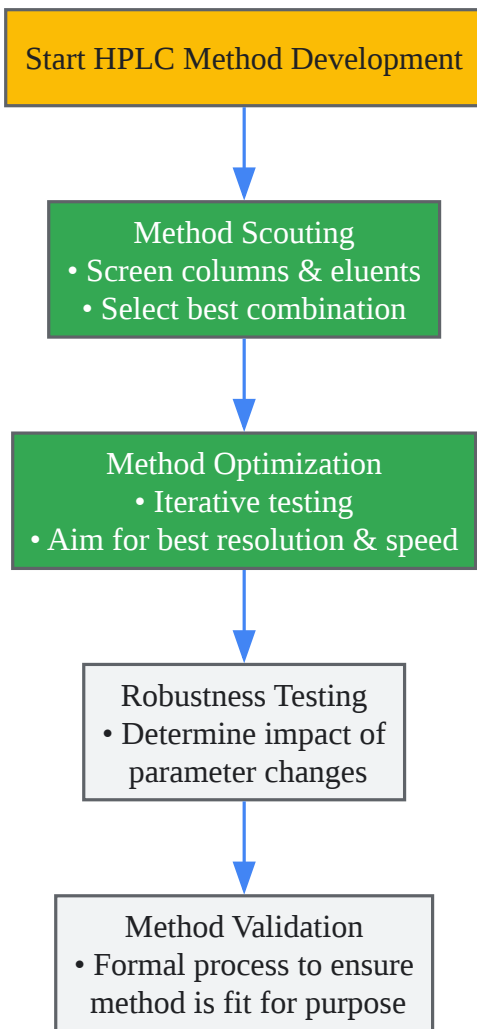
Start HPLC Method Development

Method Scouting
• Screen columns & eluents
• Select best combination

Method Optimization
• Iterative testing
• Aim for best resolution & speed

Robustness Testing
• Determine impact of parameter changes

Method Validation
• Formal process to ensure method is fit for purpose